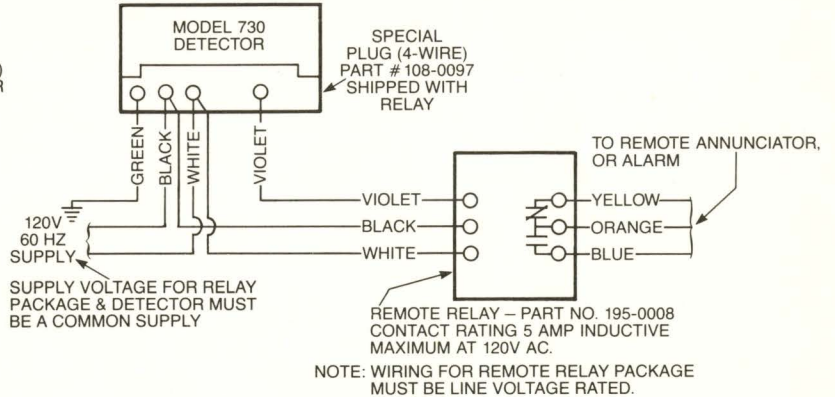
MODEL 730
DETECTOR

SPECIAL
PLUG (4-WIRE)
PART # 108-0097
SHIPPED WITH
RELAY

GREEN
BLACK
WHITE
VIOLET

TO REMOTE ANNUNCIATOR,
OR ALARM

VIOLET
BLACK
WHITE

YELLOW
ORANGE
BLUE

120V
60 HZ
SUPPLY

SUPPLY VOLTAGE FOR RELAY PACKAGE & DETECTOR MUST BE A COMMON SUPPLY

REMOTE RELAY – PART NO. 195-0008
CONTACT RATING 5 AMP INDUCTIVE
MAXIMUM AT 120V AC.

NOTE: WIRING FOR REMOTE RELAY PACKAGE MUST BE LINE VOLTAGE RATED.